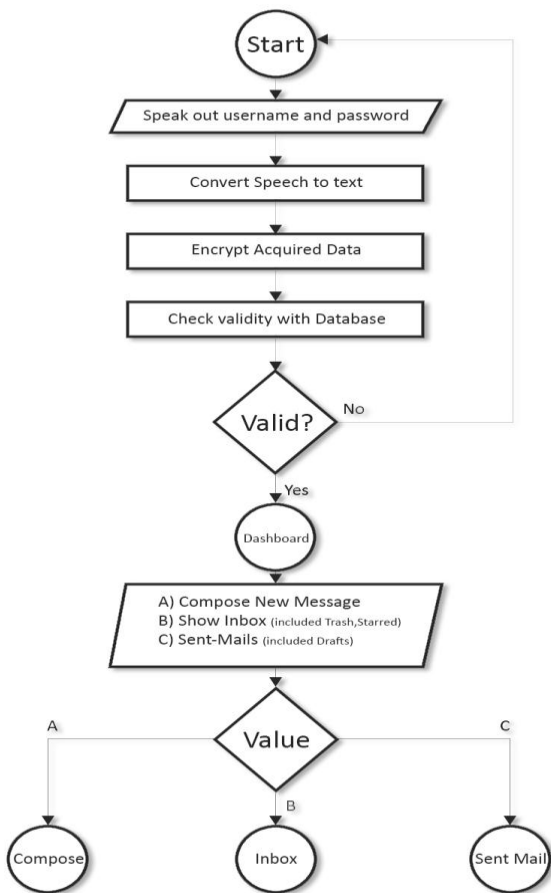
Start

Speak out username and password

Convert Speech to text

Encrypt Acquired Data

Check validity with Database

Valid?

No

Yes

Dashboard

A) Compose New Message
B) Show Inbox (included Trash,Starred)
C) Sent-Mails (included Drafts)

Value

A

B

C

Compose

Inbox

Sent Mail